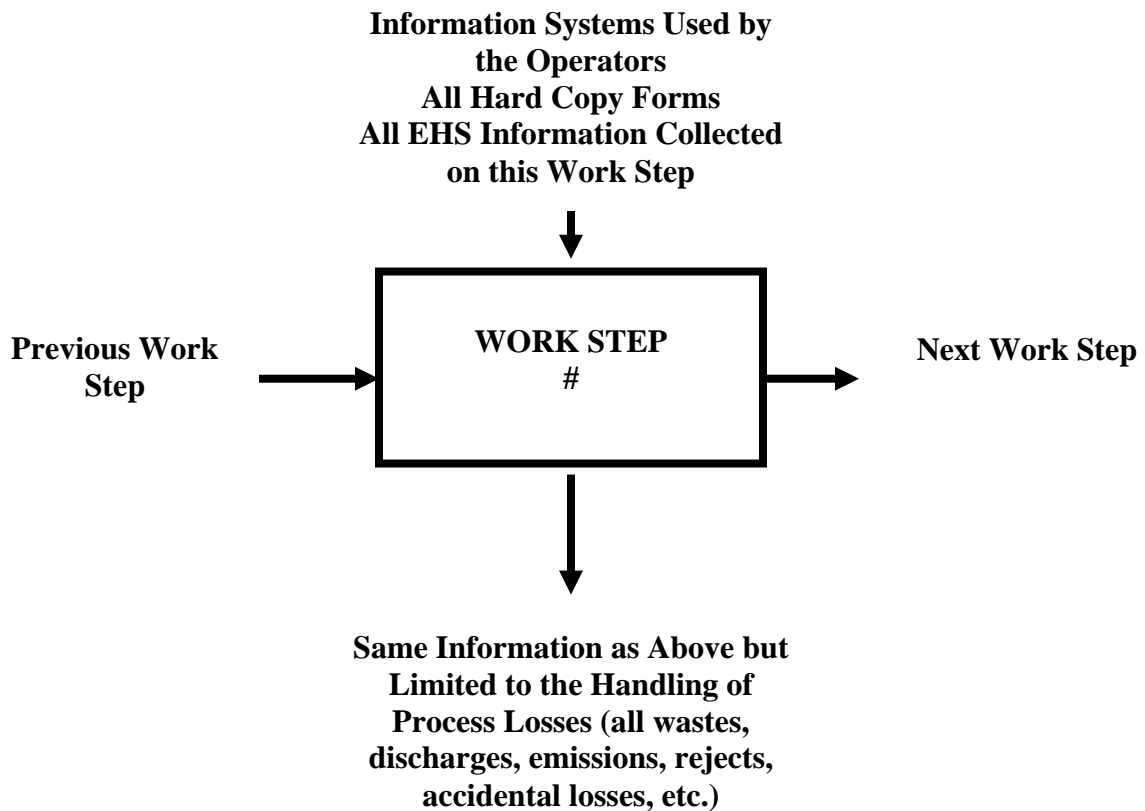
Information Systems Used by the Operators
All Hard Copy Forms
All EHS Information Collected on this Work Step

Previous Work Step

WORK STEP
#

Next Work Step

Same Information as Above but Limited to the Handling of Process Losses (all wastes, discharges, emissions, rejects, accidental losses, etc.)